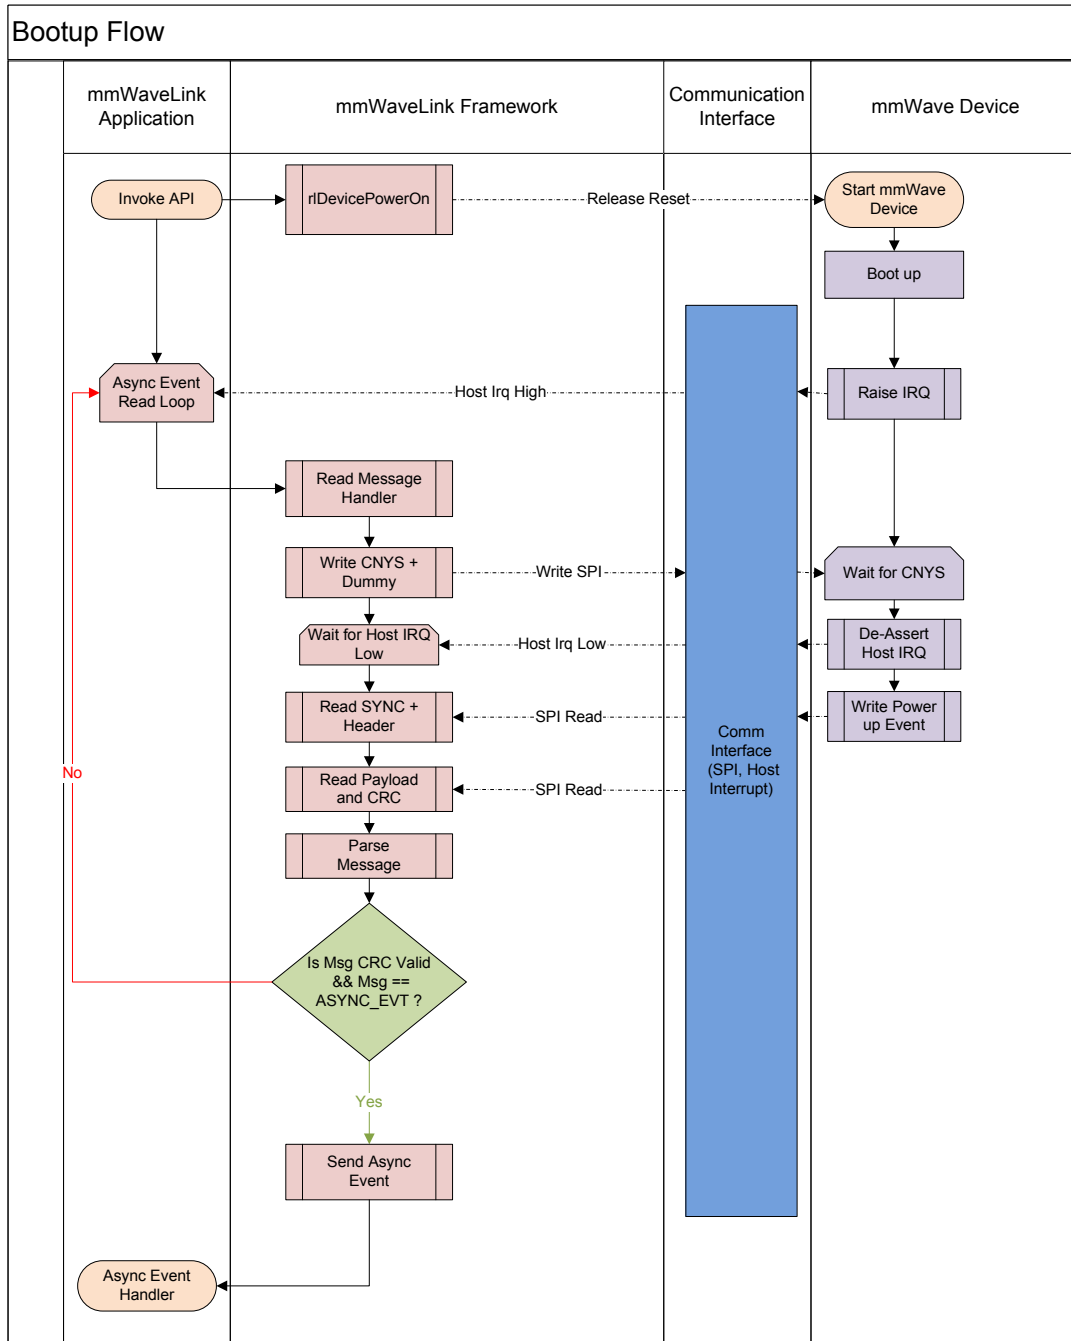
Bootup Flow

mmWaveLink Application

mmWaveLink Framework

Communication Interface

mmWave Device

Invoke API

rlDevicePowerOn

Release Reset

Start mmWave Device

Boot up

Async Event Read Loop

Host Irq High

Raise IRQ

Read Message Handler

Write CNYS + Dummy

Write SPI

Wait for CNYS

Wait for Host IRQ Low

Host Irq Low

De-Assert Host IRQ

Read SYNC + Header

SPI Read

Write Power up Event

Comm Interface (SPI, Host Interrupt)

No

Read Payload and CRC

SPI Read

Parse Message

Is Msg CRC Valid && Msg == ASYNC_EVT ?

Yes

Send Async Event

Async Event Handler